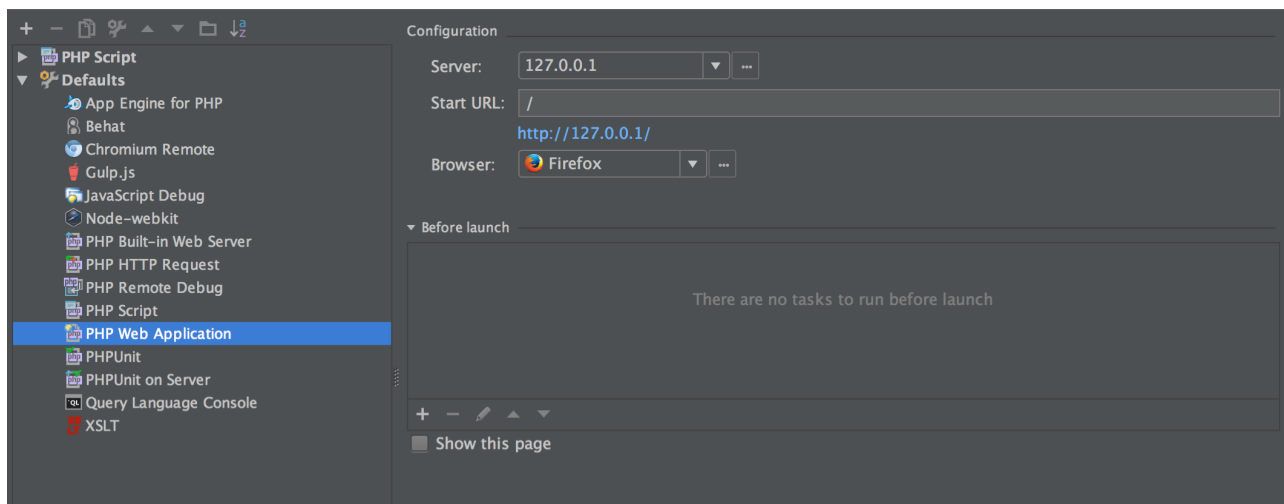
+ − PHP Script
Defaults
App Engine for PHP
Behat
Chromium Remote
Gulp.js
JavaScript Debug
Node-webkit
PHP Built-in Web Server
PHP HTTP Request
PHP Remote Debug
PHP Script
PHP Web Application
PHPUnit
PHPUnit on Server
Query Language Console
XSLT

Configuration
Server: 127.0.0.1 ...
Start URL: /
http://127.0.0.1/
Browser: Firefox ...

Before launch
There are no tasks to run before launch
+ −
Show this page